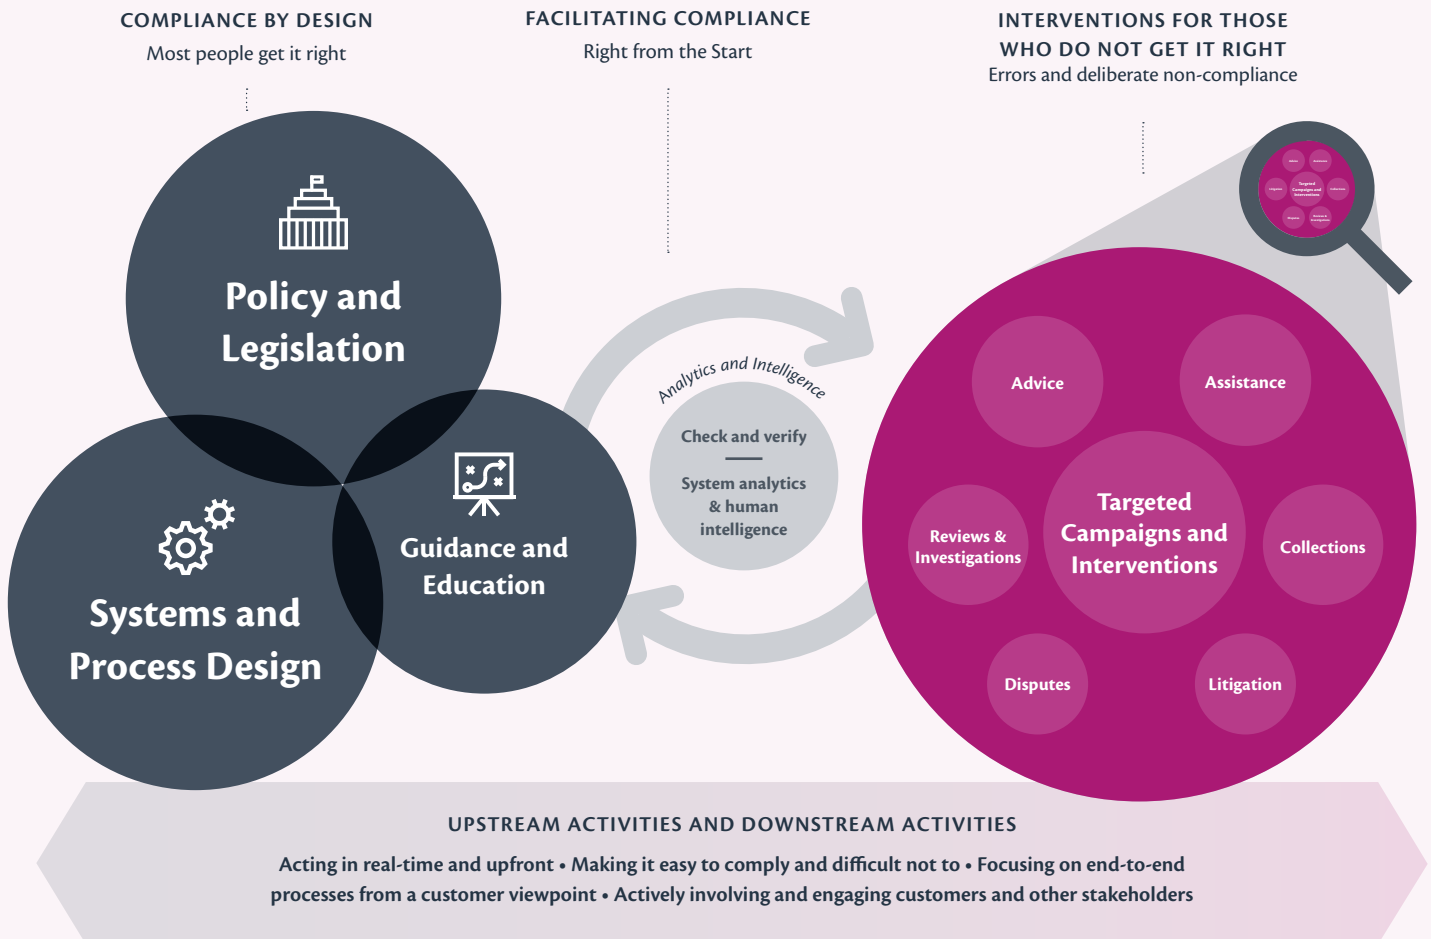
COMPLIANCE BY DESIGN
Most people get it right

FACILITATING COMPLIANCE
Right from the Start

INTERVENTIONS FOR THOSE WHO DO NOT GET IT RIGHT
Errors and deliberate non-compliance

Policy and Legislation

Systems and Process Design

Guidance and Education

Analytics and Intelligence

Check and verify

System analytics & human intelligence

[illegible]

Advice

Assistance

Reviews & Investigations

Targeted Campaigns and Interventions

Collections

Disputes

Litigation

UPSTREAM ACTIVITIES AND DOWNSTREAM ACTIVITIES
Acting in real-time and upfront • Making it easy to comply and difficult not to • Focusing on end-to-end processes from a customer viewpoint • Actively involving and engaging customers and other stakeholders